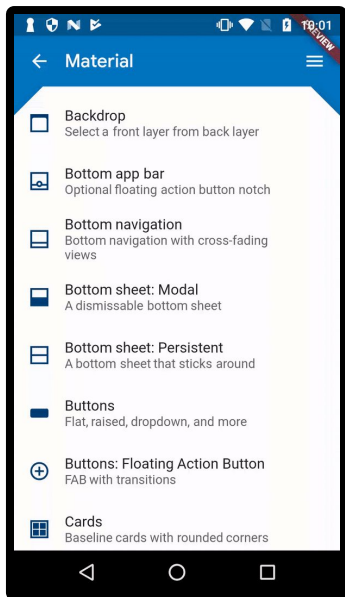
18:01
PREVIEW

Material

Backdrop
Select a front layer from back layer

Bottom app bar
Optional floating action button notch

Bottom navigation
Bottom navigation with cross-fading views

Bottom sheet: Modal
A dismissable bottom sheet

Bottom sheet: Persistent
A bottom sheet that sticks around

Buttons
Flat, raised, dropdown, and more

Buttons: Floating Action Button
FAB with transitions

Cards
Baseline cards with rounded corners